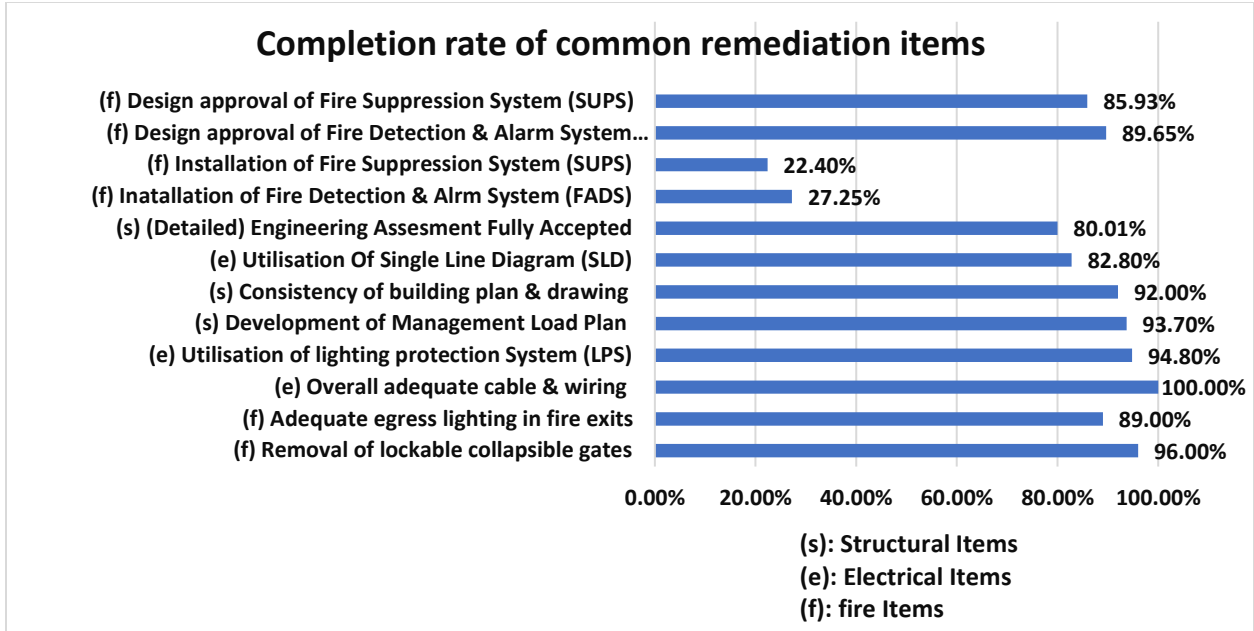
Completion rate of common remediation items

| Item | Completion rate |
|---|---|
| (f) Design approval of Fire Suppression System (SUPS) | 85.93% |
| (f) Design approval of Fire Detection & Alarm System… | 89.65% |
| (f) Installation of Fire Suppression System (SUPS) | 22.40% |
| (f) Inatallation of Fire Detection & Alrm System (FADS) | 27.25% |
| (s) (Detailed) Engineering Assesment Fully Accepted | 80.01% |
| (e) Utilisation Of Single Line Diagram (SLD) | 82.80% |
| (s) Consistency of building plan & drawing | 92.00% |
| (s) Development of Management Load Plan | 93.70% |
| (e) Utilisation of lighting protection System (LPS) | 94.80% |
| (e) Overall adequate cable & wiring | 100.00% |
| (f) Adequate egress lighting in fire exits | 89.00% |
| (f) Removal of lockable collapsible gates | 96.00% |

0.00% 20.00% 40.00% 60.00% 80.00% 100.00%

(s): Structural Items
(e): Electrical Items
(f): fire Items